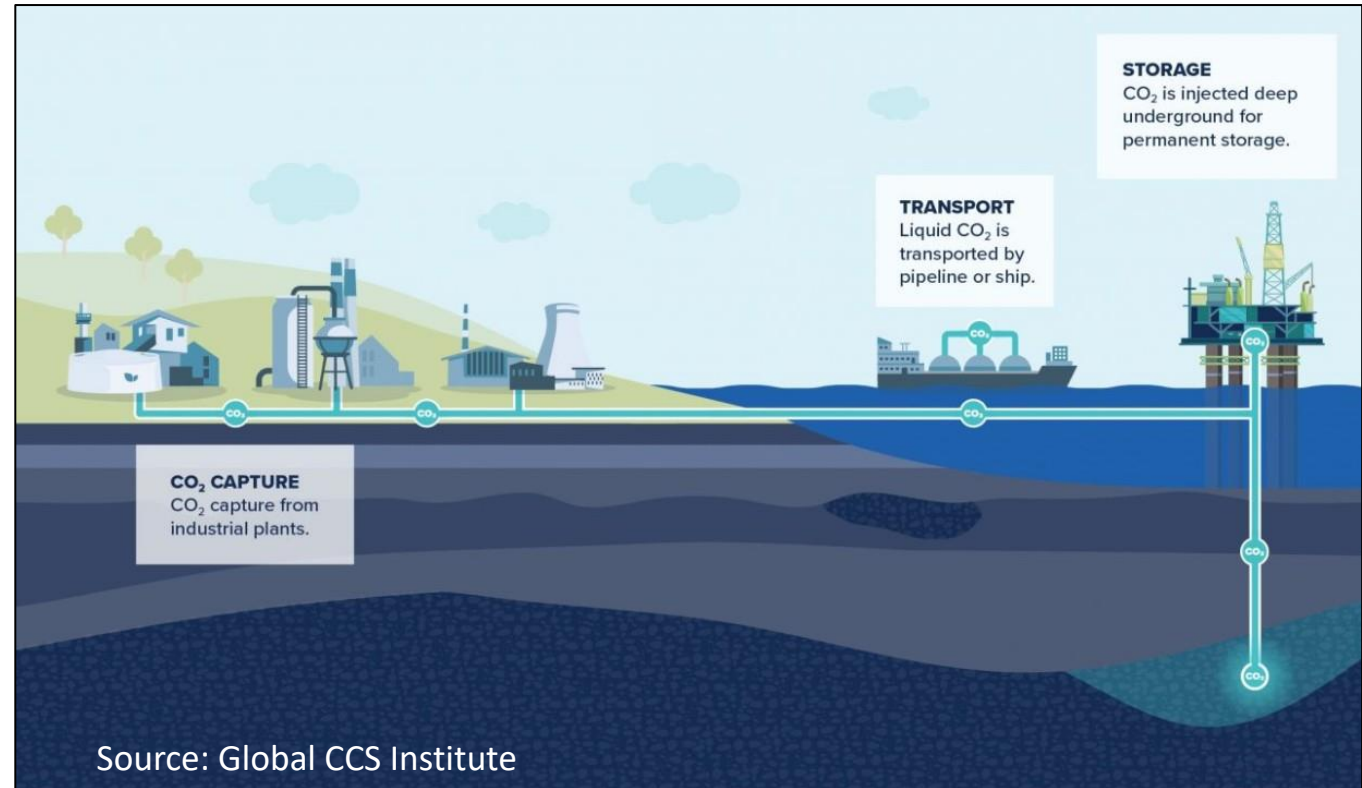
STORAGE
$CO_2$ is injected deep underground for permanent storage.

TRANSPORT
Liquid $CO_2$ is transported by pipeline or ship.

$CO_2$

$CO_2$

$CO_2$

$CO_2$

$CO_2$

$CO_2$

$CO_2$

$CO_2$

$CO_2$ CAPTURE
$CO_2$ capture from industrial plants.

Source: Global CCS Institute